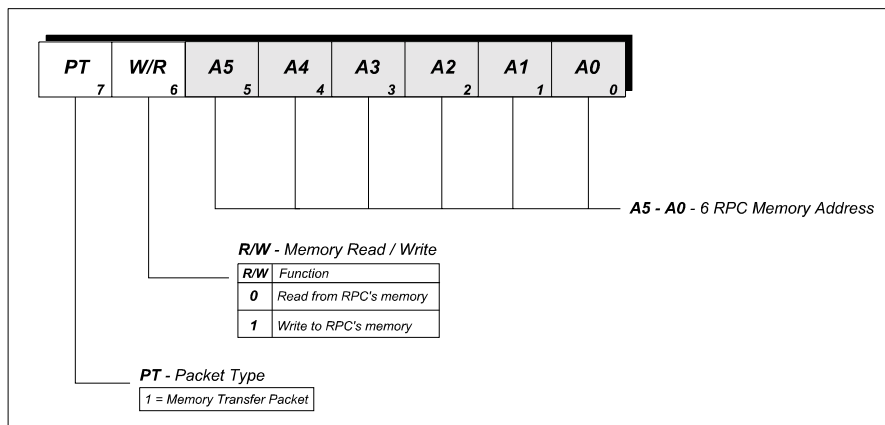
| PT 7 | W/R 6 | A5 5 | A4 4 | A3 3 | A2 2 | A1 1 | A0 0 |
|---|---|---|---|---|---|---|---|

**A5 - A0** - 6 RPC Memory Address

**R/W** - Memory Read / Write

| R/W | Function |
|---|---|
| 0 | Read from RPC's memory |
| 1 | Write to RPC's memory |

**PT** - Packet Type

1 = Memory Transfer Packet